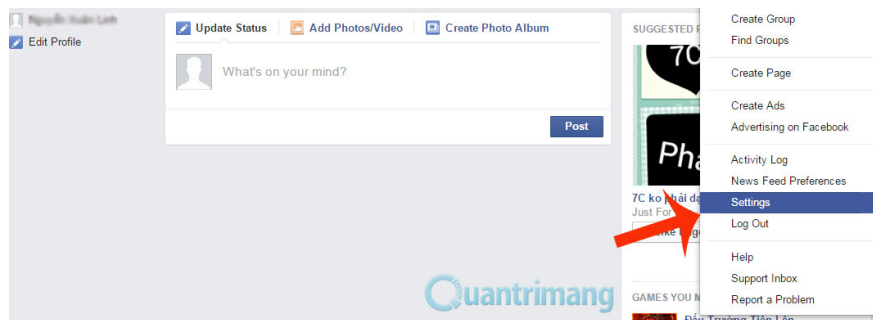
Nguyễn Xuân Linh
Edit Profile

Update Status
Add Photos/Video
Create Photo Album

What's on your mind?

Post

SUGGESTED P

7C
Pha

7C ko phải đa
Just For
Like Page

GAMES YOU M
Đấu Trường Tiên Lộ

Create Group
Find Groups
Create Page
Create Ads
Advertising on Facebook
Activity Log
News Feed Preferences
Settings
Log Out
Help
Support Inbox
Report a Problem

Quantrimang